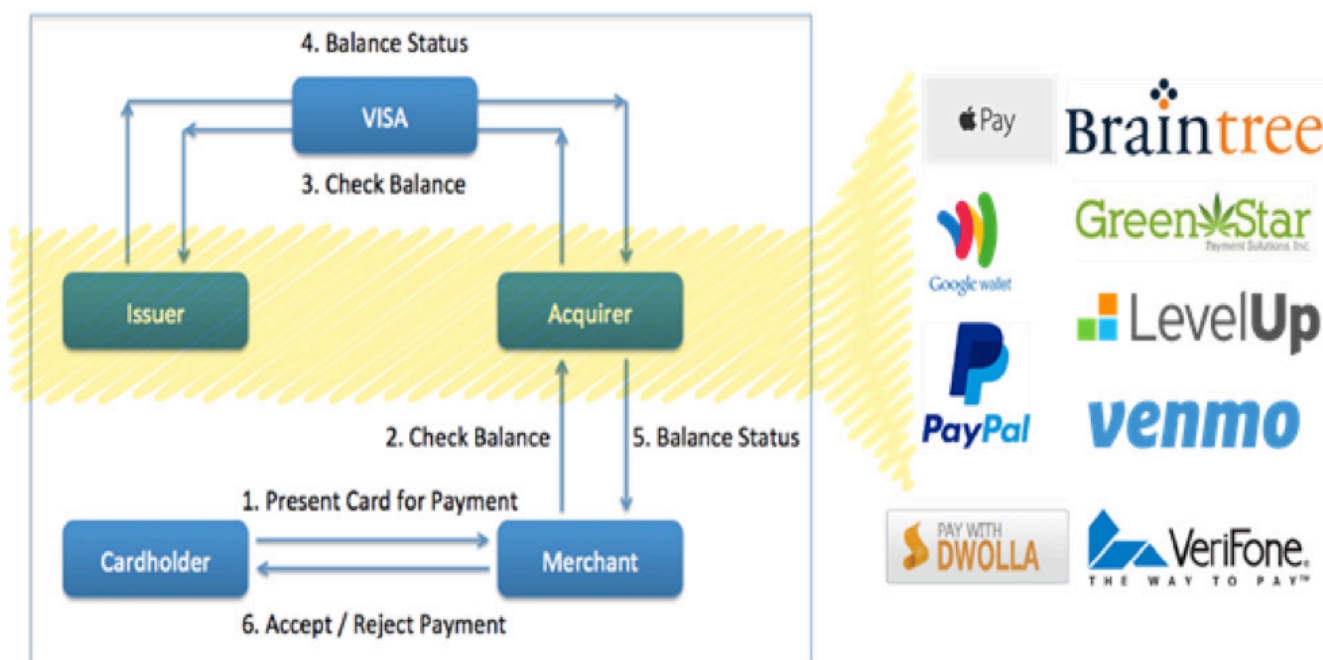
4. Balance Status

VISA

3. Check Balance

Issuer

Acquirer

2. Check Balance

5. Balance Status

1. Present Card for Payment

Cardholder

Merchant

6. Accept / Reject Payment

Pay

Braintree

Google wallet

GreenStar
Payment Solutions Inc.

LevelUp

PayPal

venmo

PAY WITH DWOLLA

VeriFone.
THE WAY TO PAY™